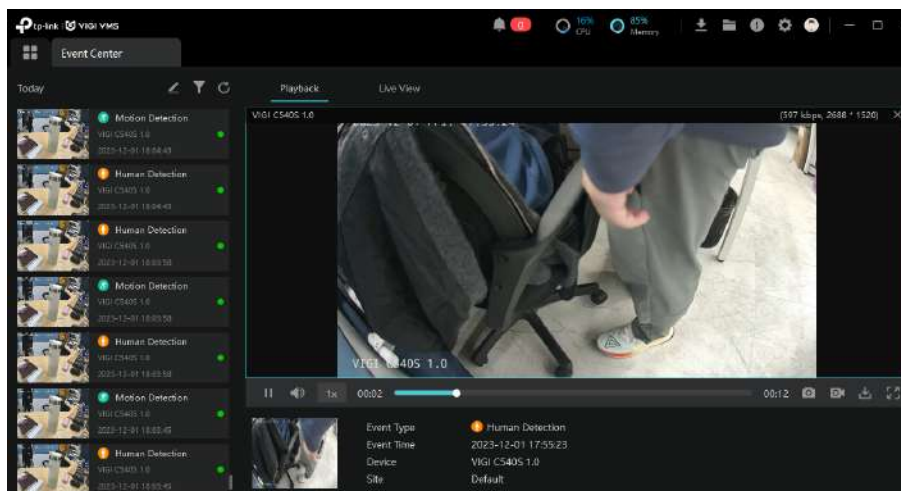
tp-link | VIGI VMS

0

16% CPU

85% Memory

Event Center

Today

Playback

Live View

VIGI C540S 1.0

(397 kbps, 2688 * 1520)

Motion Detection
VIGI C540S 1.0
2023-12-01 18:04:45

Human Detection
VIGI C540S 1.0
2023-12-01 18:04:45

Human Detection
VIGI C540S 1.0
2023-12-01 18:03:58

Motion Detection
VIGI C540S 1.0
2023-12-01 18:03:58

Human Detection
VIGI C540S 1.0
2023-12-01 18:03:58

Motion Detection
VIGI C540S 1.0
2023-12-01 18:03:45

Human Detection
VIGI C540S 1.0
2023-12-01 18:03:45

VIGI C540S 1.0

1x

00:02

00:12

Event Type
Human Detection

Event Time
2023-12-01 17:55:23

Device
VIGI C540S 1.0

Site
Default